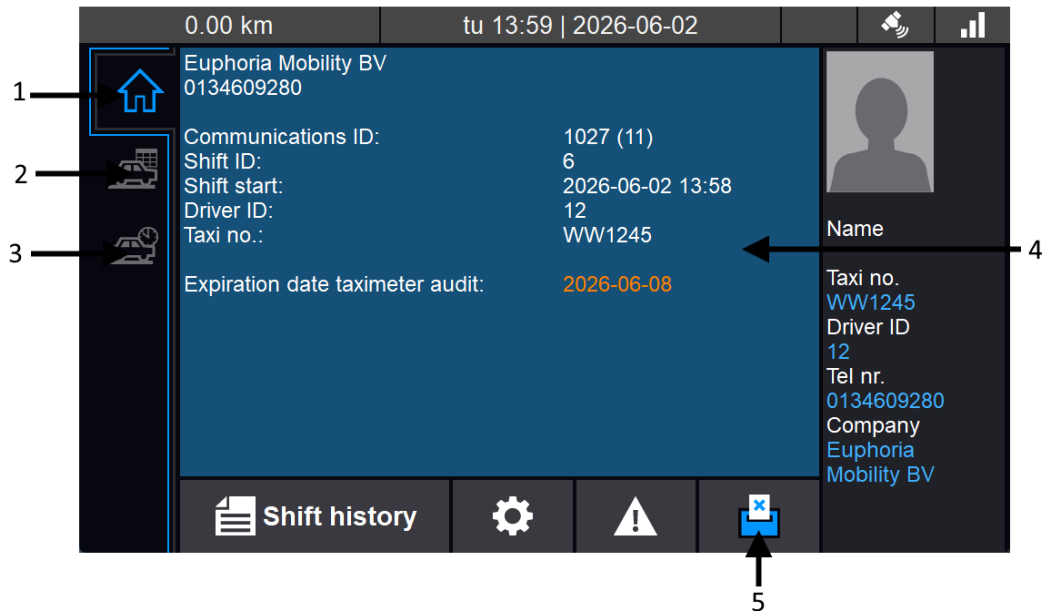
0.00 km | tu 13:59 | 2026-06-02

1
2
3

Euphoria Mobility BV
0134609280

| | |
|---|---|
| Communications ID: | 1027 (11) |
| Shift ID: | 6 |
| Shift start: | 2026-06-02 13:58 |
| Driver ID: | 12 |
| Taxi no.: | WW1245 |

Expiration date taximeter audit: 2026-06-08

4

Name

Taxi no.
WW1245
Driver ID
12
Tel nr.
0134609280
Company
Euphoria Mobility BV

Shift history

5